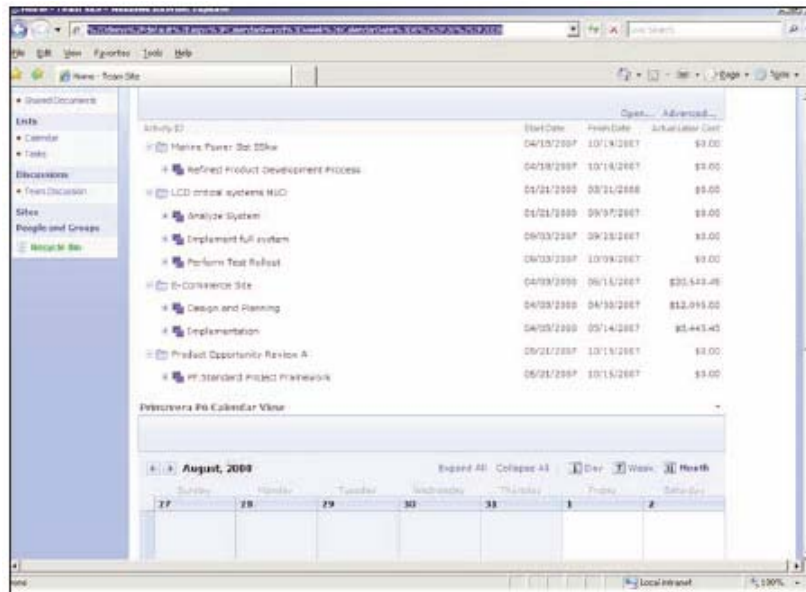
File Edit View Favorites Tools Help

Home - Team Site

Live Search

Page Tools

• Shared Documents

Lists

• Calendar

• Tasks

Discussions

• Team Discussion

Sites

People and Groups

Recycle Bin

Open... Advanced...

| Activity ID | Start Date | Finish Date | Actual Labor Cost |
|---|---|---|---|
| Marine Power Bot 55kw | 04/19/2007 | 10/19/2007 | $0.00 |
| Refined Product Development Process | 04/19/2007 | 10/19/2007 | $0.00 |
| LCD critical systems NUCI | 01/21/2008 | 03/21/2008 | $0.00 |
| Analyze System | 01/21/2008 | 09/07/2007 | $0.00 |
| Implement full system | 09/03/2007 | 09/28/2007 | $0.00 |
| Perform Test Rollout | 09/03/2007 | 10/09/2007 | $0.00 |
| E-Commerce Site | 04/09/2008 | 06/15/2007 | $20,540.48 |
| Design and Planning | 04/09/2008 | 04/30/2007 | $12,095.00 |
| Implementation | 04/09/2008 | 05/14/2007 | $8,445.45 |
| Product Opportunity Review A | 05/21/2007 | 10/15/2007 | $0.00 |
| PF Standard Project Framework | 05/21/2007 | 10/15/2007 | $0.00 |

Primavera P6 Calendar View

August, 2008

Expand All Collapse All Day Week Month

| Sunday | Monday | Tuesday | Wednesday | Thursday | Friday | Saturday |
|---|---|---|---|---|---|---|
| 27 | 28 | 29 | 30 | 31 | 1 | 2 |

Done

Local intranet

100%